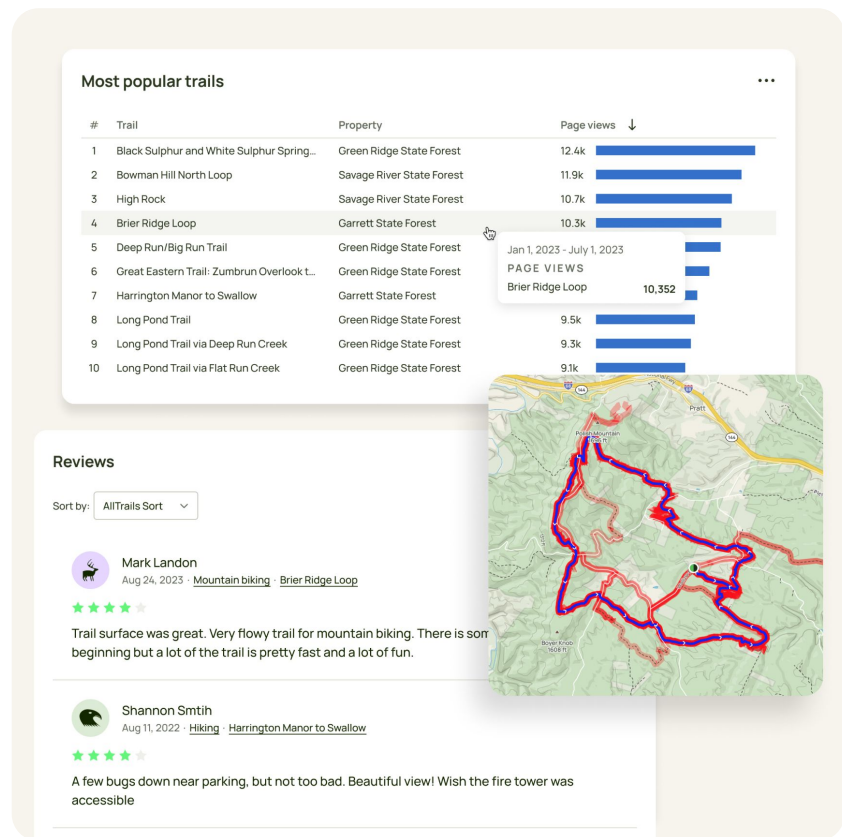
Most popular trails

...

| # | Trail | Property | Page views ↓ |
|---|---|---|---|
| 1 | Black Sulphur and White Sulphur Spring... | Green Ridge State Forest | 12.4k |
| 2 | Bowman Hill North Loop | Savage River State Forest | 11.9k |
| 3 | High Rock | Savage River State Forest | 10.7k |
| 4 | Brier Ridge Loop | Garrett State Forest | 10.3k |
| 5 | Deep Run/Big Run Trail | Green Ridge State Forest | |
| 6 | Great Eastern Trail: Zumbrun Overlook t... | Green Ridge State Forest | |
| 7 | Harrington Manor to Swallow | Garrett State Forest | |
| 8 | Long Pond Trail | Green Ridge State Forest | 9.5k |
| 9 | Long Pond Trail via Deep Run Creek | Green Ridge State Forest | 9.3k |
| 10 | Long Pond Trail via Flat Run Creek | Green Ridge State Forest | 9.1k |

Jan 1, 2023 - July 1, 2023
PAGE VIEWS
Brier Ridge Loop 10,352

Reviews

Sort by: AllTrails Sort

Mark Landon
Aug 24, 2023 · Mountain biking · Brier Ridge Loop

Trail surface was great. Very flowy trail for mountain biking. There is som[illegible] beginning but a lot of the trail is pretty fast and a lot of fun.

Shannon Smtih
Aug 11, 2022 · Hiking · Harrington Manor to Swallow

A few bugs down near parking, but not too bad. Beautiful view! Wish the fire tower was accessible

Pratt
144
Polish Mountain
Bover Knob
1608 ft